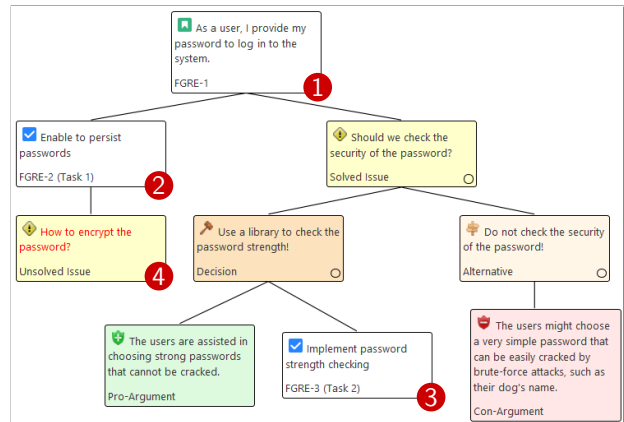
As a user, I provide my password to log in to the system.

FGRE-1

1

Enable to persist passwords

FGRE-2 (Task 1)

2

Should we check the security of the password?

Solved Issue

How to encrypt the password?

Unsolved Issue

4

Use a library to check the password strength!

Decision

Do not check the security of the password!

Alternative

The users are assisted in choosing strong passwords that cannot be cracked.

Pro-Argument

Implement password strength checking

FGRE-3 (Task 2)

3

The users might choose a very simple password that can be easily cracked by brute-force attacks, such as their dog's name.

Con-Argument